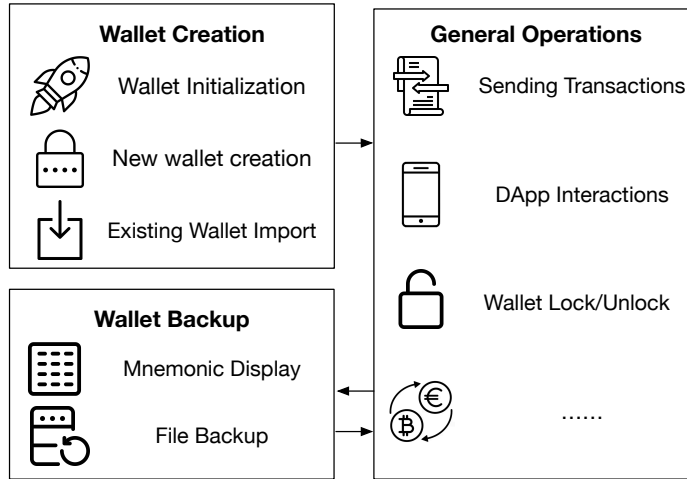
Wallet Creation
Wallet Initialization
New wallet creation
Existing Wallet Import

General Operations
Sending Transactions
DApp Interactions
Wallet Lock/Unlock
......

Wallet Backup
Mnemonic Display
File Backup